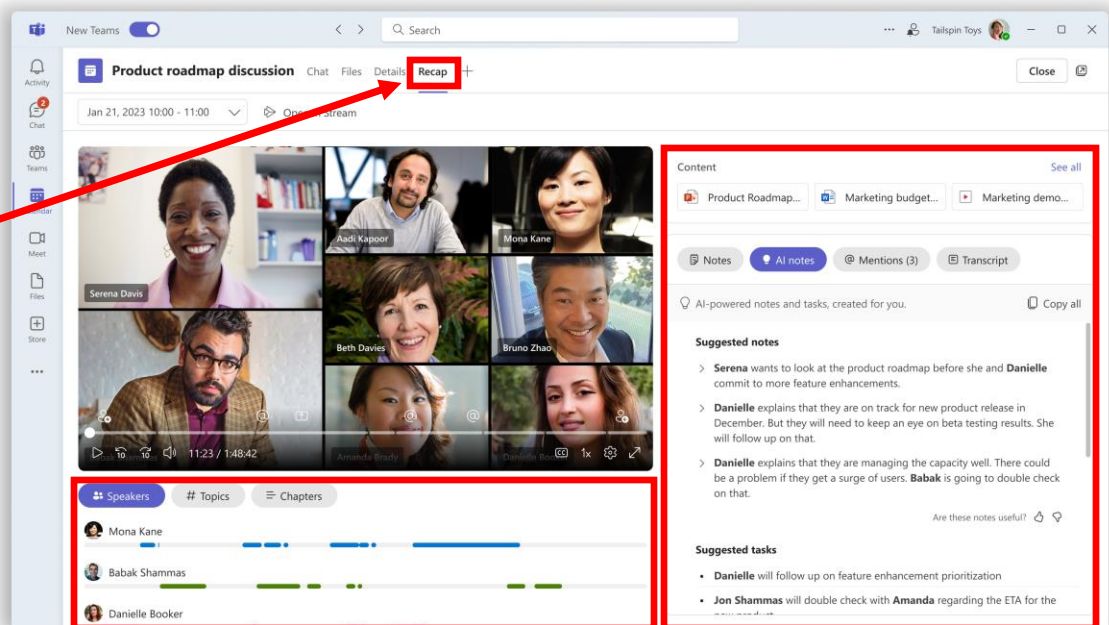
New Teams

Search

Tailspin Toys

Activity
2
Chat
Teams
Calendar
Meet
Files
Store
...

Product roadmap discussion   Chat   Files   Details   Recap   +

Close

Jan 21, 2023 10:00 - 11:00

Open in Stream

Serena Davis

Aadi Kapoor

Mona Kane

Beth Davies

Bruno Zhao

Amanda Brady

Danielle Booker

11:23 / 1:48:42

1x

Speakers   # Topics   Chapters

Mona Kane

Babak Shammas

Danielle Booker

Content   See all

Product Roadmap...   Marketing budget...   Marketing demo...

Notes   AI notes   Mentions (3)   Transcript

AI-powered notes and tasks, created for you.   Copy all

Suggested notes

Serena wants to look at the product roadmap before she and Danielle commit to more feature enhancements.

Danielle explains that they are on track for new product release in December. But they will need to keep an eye on beta testing results. She will follow up on that.

Danielle explains that they are managing the capacity well. There could be a problem if they get a surge of users. Babak is going to double check on that.

Are these notes useful?

Suggested tasks

• Danielle will follow up on feature enhancement prioritization

• Jon Shammas will double check with Amanda regarding the ETA for the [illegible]